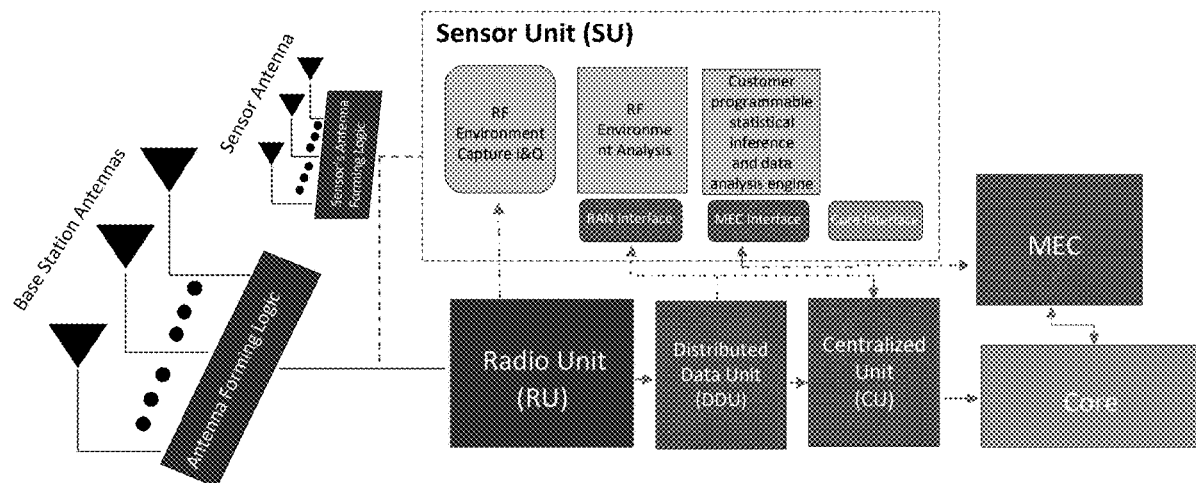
Sensor Unit (SU)

Base Station Antennas

Sensor Antenna

Sensor Antenna Forming Logic

RF Environment Capture I&Q

RF Environment Analysis

Customer programmable statistical inference and data analysis engine

RAN Interface

MEC Interface

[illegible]

MEC

Antenna Forming Logic

Radio Unit (RU)

Distributed Data Unit (DDU)

Centralized Unit (CU)

Core